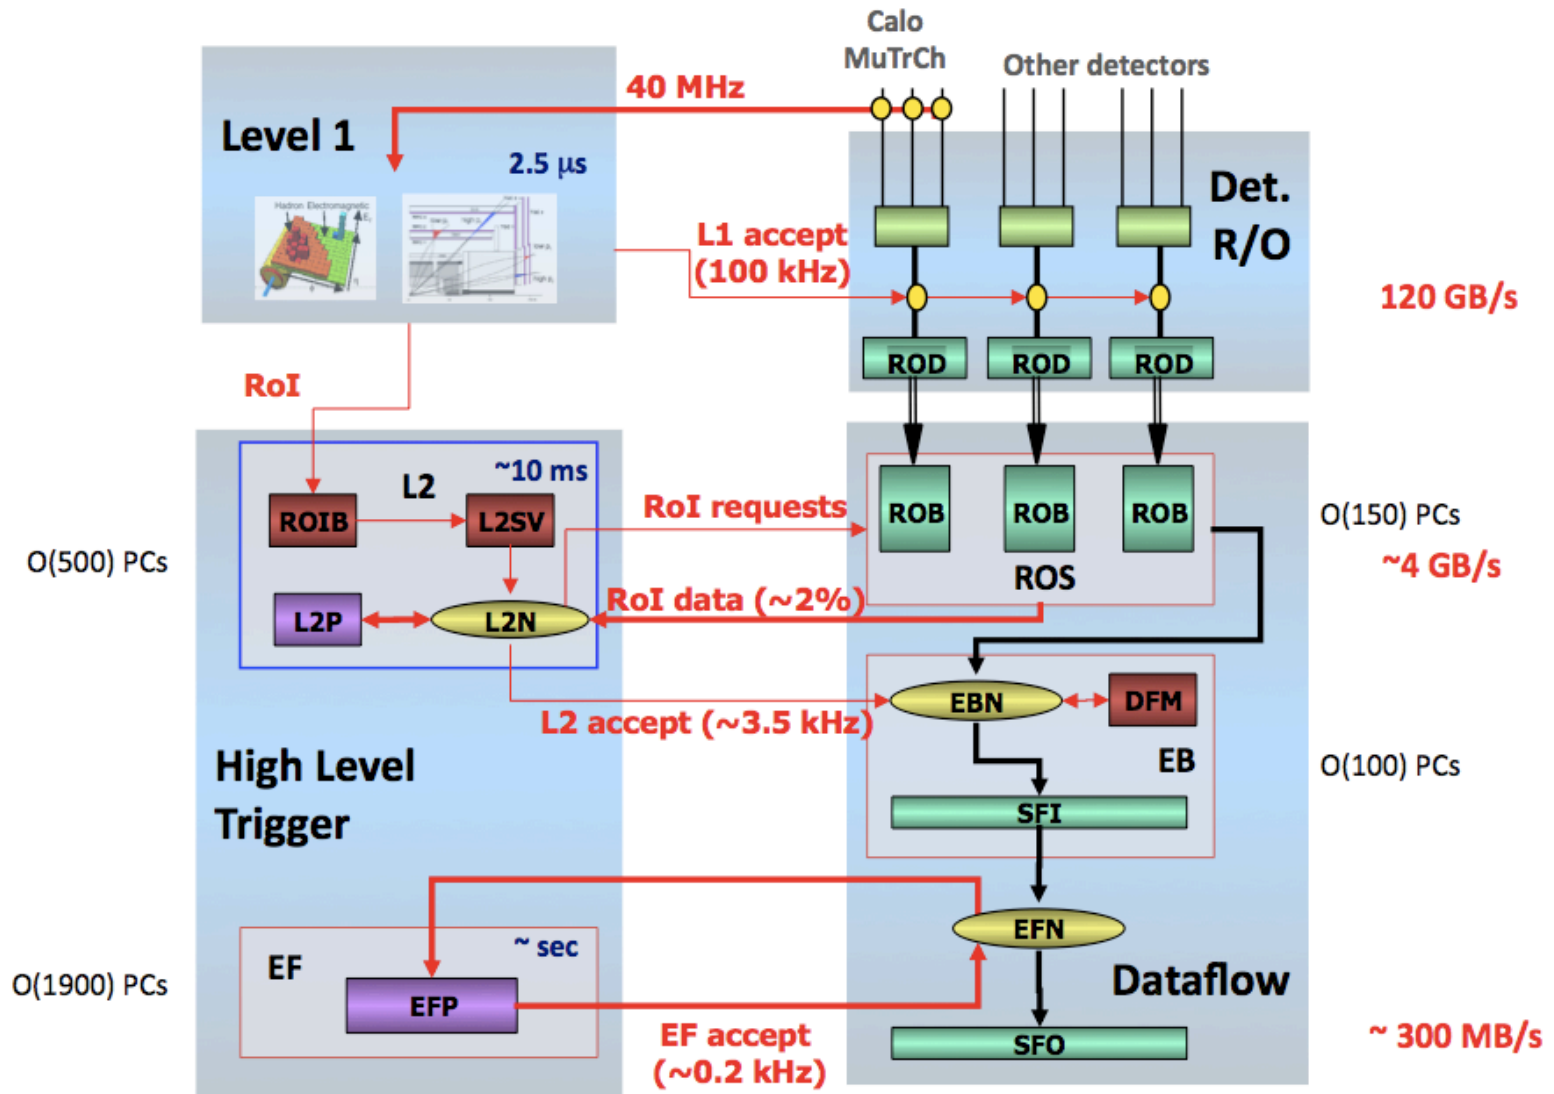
Calo
MuTrCh
Other detectors

Level 1
40 MHz
2.5 μs
Hadron Electromagnetic

Det.
R/O
L1 accept
(100 kHz)
120 GB/s
ROD
ROD
ROD

RoI
L2
~10 ms
ROIB
L2SV
L2P
L2N
O(500) PCs

RoI requests
RoI data (~2%)
ROB
ROB
ROB
ROS
O(150) PCs
~4 GB/s

L2 accept (~3.5 kHz)
EBN
DFM
EB
SFI
O(100) PCs

High Level
Trigger

EF
~ sec
EFP
O(1900) PCs
EFN
Dataflow
EF accept
(~0.2 kHz)
SFO
~ 300 MB/s